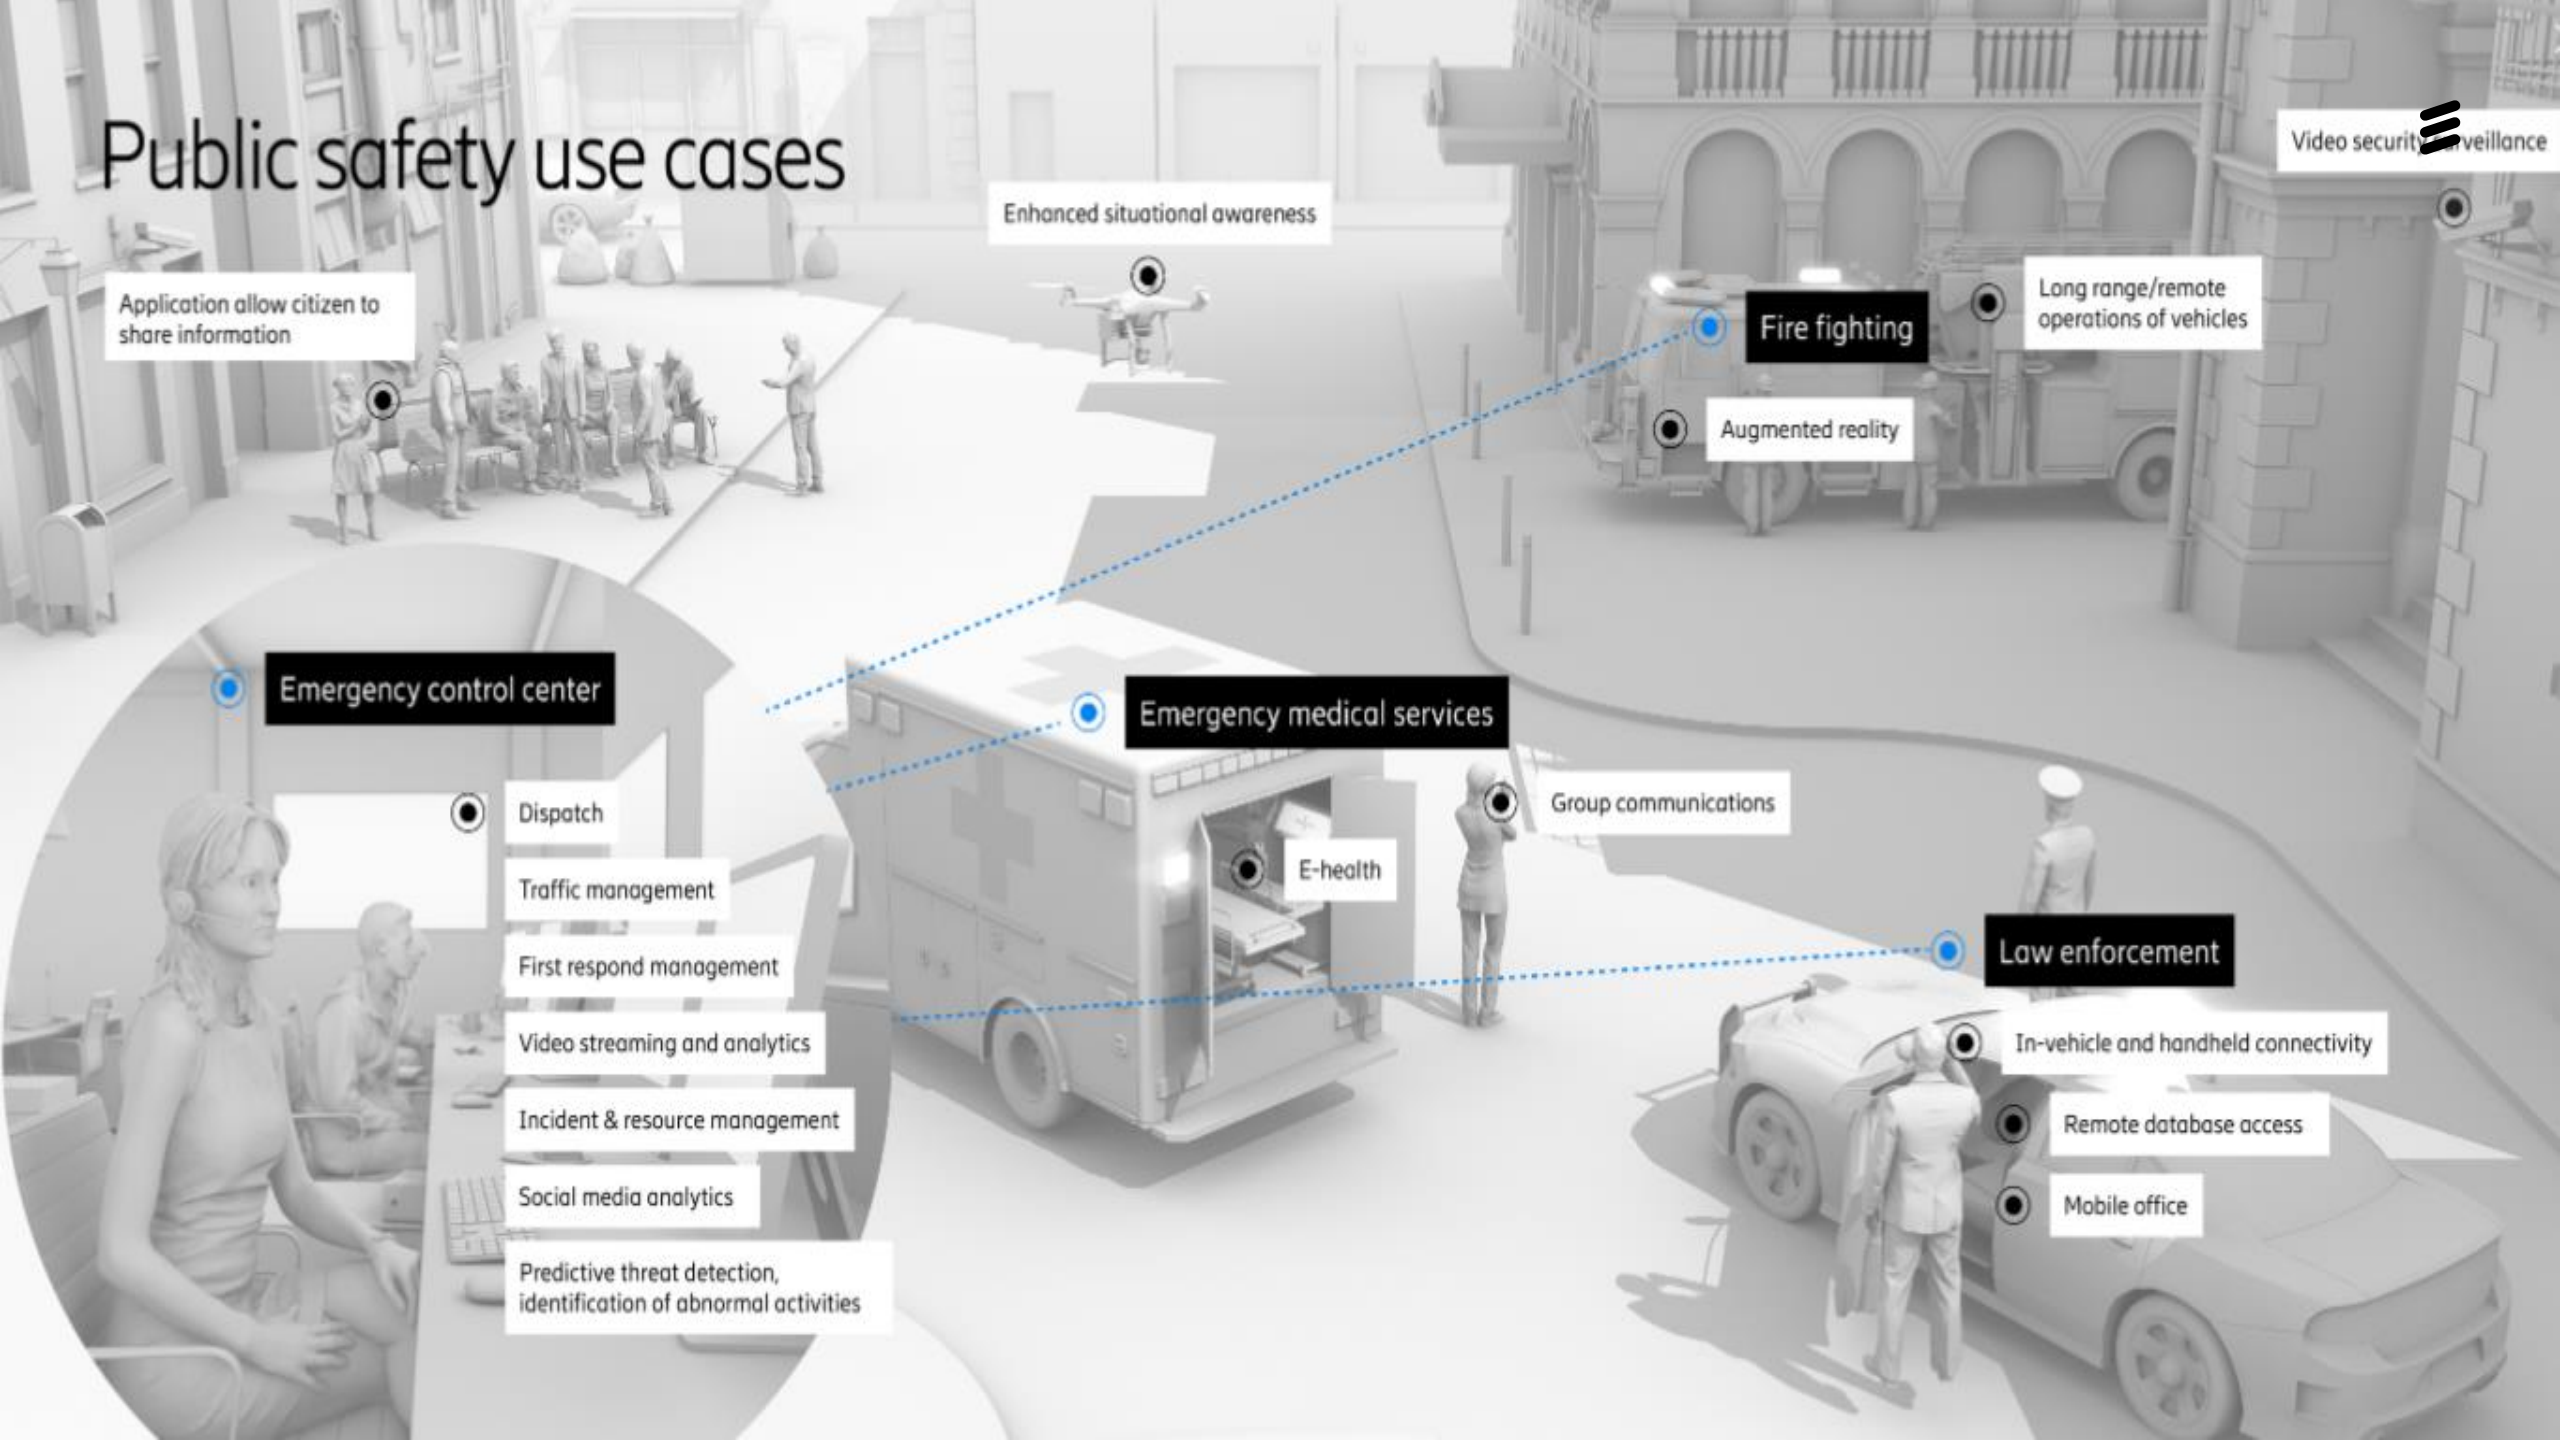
Public safety use cases

Enhanced situational awareness

Video security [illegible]veillance

Application allow citizen to share information

Fire fighting

Long range/remote operations of vehicles

Augmented reality

Emergency control center

Dispatch

Traffic management

First respond management

Video streaming and analytics

Incident & resource management

Social media analytics

Predictive threat detection, identification of abnormal activities

Emergency medical services

E-health

Group communications

Law enforcement

In-vehicle and handheld connectivity

Remote database access

Mobile office